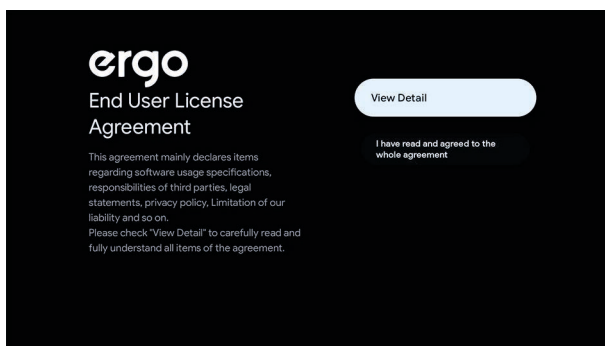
ergo

End User License Agreement

This agreement mainly declares items regarding software usage specifications, responsibilities of third parties, legal statements, privacy policy, Limitation of our liability and so on.
Please check "View Detail" to carefully read and fully understand all items of the agreement.

View Detail

I have read and agreed to the whole agreement